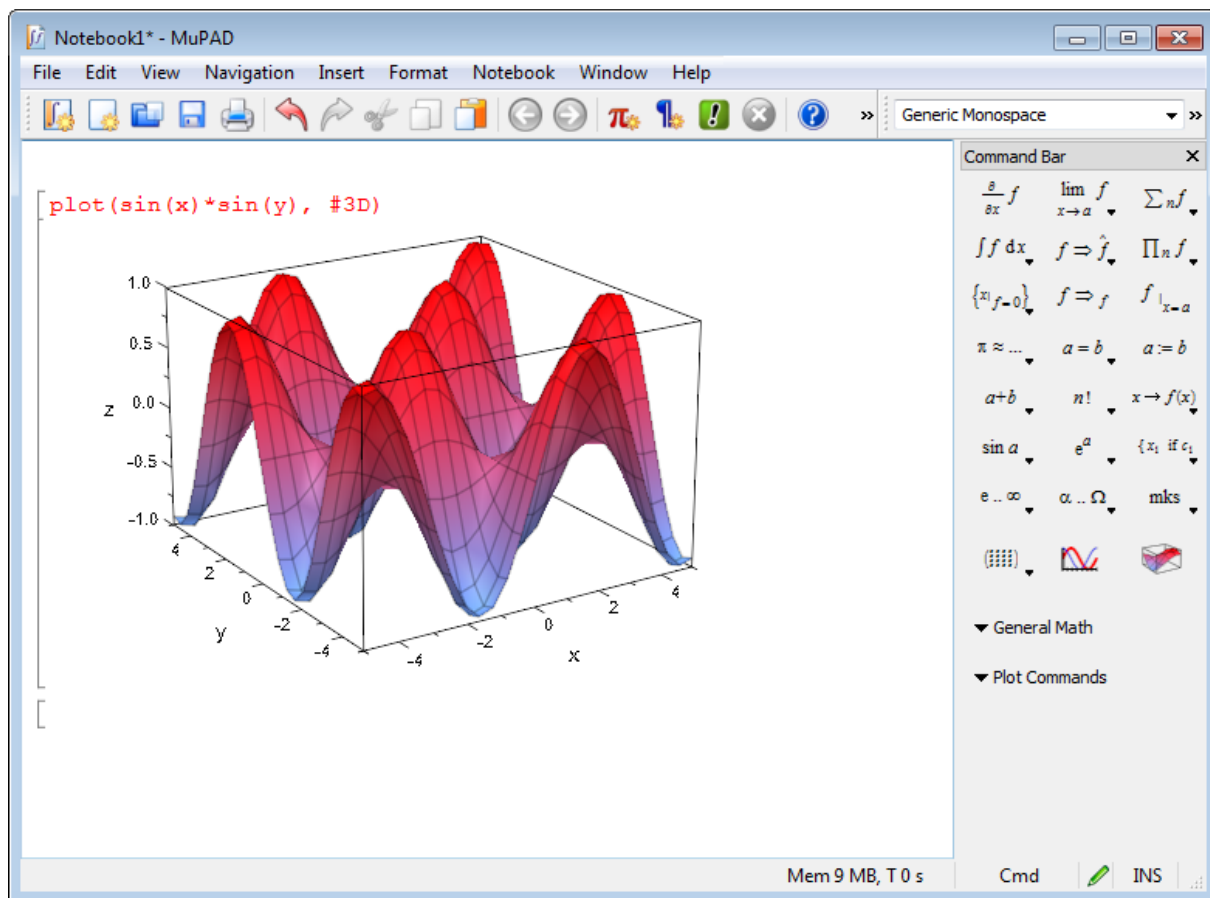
Notebook1* - MuPAD

File Edit View Navigation Insert Format Notebook Window Help

Generic Monospace

plot(sin(x)*sin(y), #3D)

1.0
0.5
z 0.0
-0.5
-1.0
4
2
0
y
-2
-4
-4
-2
0
2
4
x

Command Bar

$\frac{\partial}{\partial x} f$ $\lim_{x \to a} f$ $\sum_n f$
$\int f \, dx$ $f \Rightarrow \hat{f}$ $\prod_n f$
$\{x | f=0\}$ $f \Rightarrow f$ $f |_{x=a}$
$\pi \approx ...$ $a = b$ $a := b$
$a+b$ $n!$ $x \to f(x)$
$\sin a$ $e^a$ $\{x_1$ if $c_1$
e .. ∞ α .. Ω mks

General Math
Plot Commands

Mem 9 MB, T 0 s Cmd INS